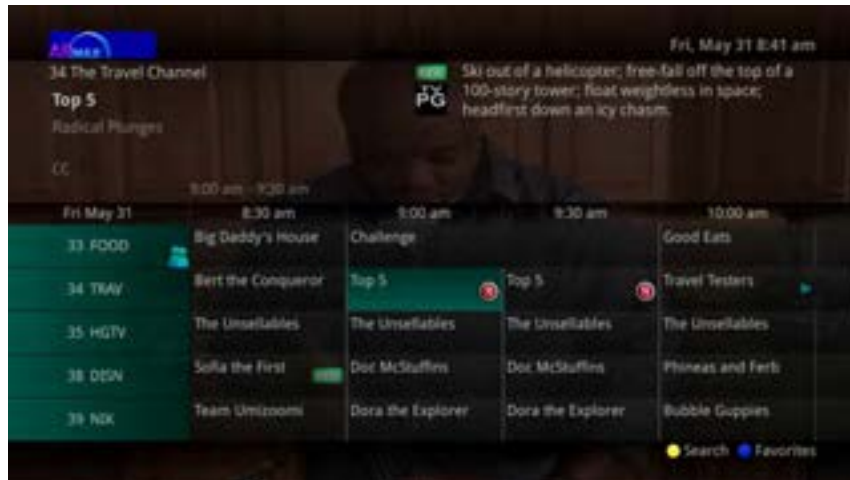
Fri, May 31 8:41 am

34 The Travel Channel

Top 5

Radical Plunges

CC

9:00 am - 9:30 am

TV PG

Ski out of a helicopter; free-fall off the top of a 100-story tower; float weightless in space; headfirst down an icy chasm.

| Fri May 31 | 8:30 am | 9:00 am | 9:30 am | 10:00 am |
|---|---|---|---|---|
| 33 FOOD | Big Daddy's House | Challenge | | Good Eats |
| 34 TRAV | Bert the Conqueror | Top 5 | Top 5 | Travel Testers |
| 35 HGTV | The Unsellables | The Unsellables | The Unsellables | The Unsellables |
| 38 DISN | Sofia the First | Doc McStuffins | Doc McStuffins | Phineas and Ferb |
| 39 NIK | Team Umizoomi | Dora the Explorer | Dora the Explorer | Bubble Guppies |

Search Favorites